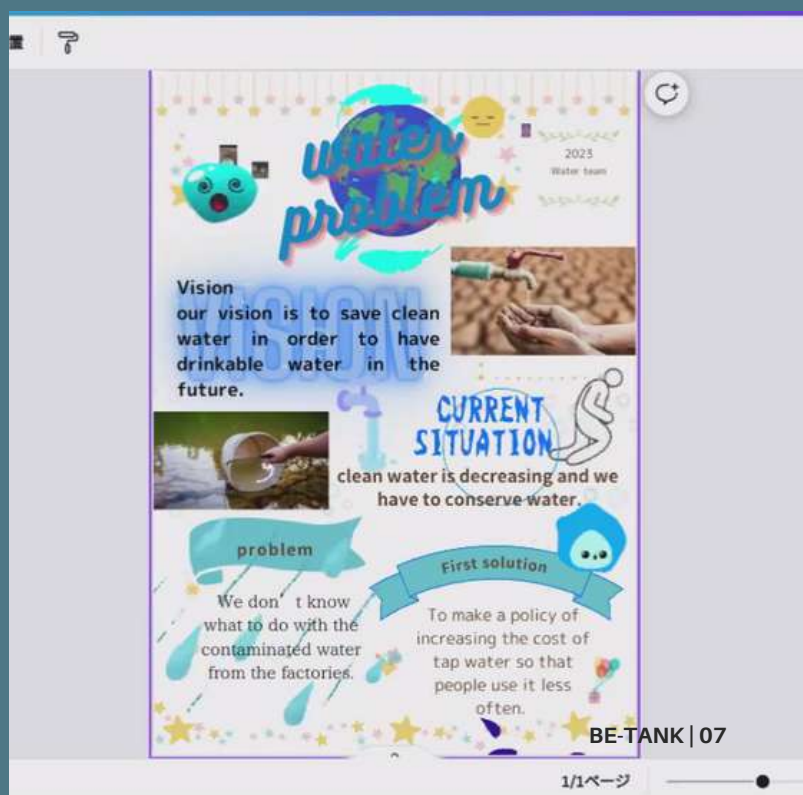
water problem

2023
Water team

Vision
our vision is to save clean water in order to have drinkable water in the future.

VISION

CURRENT SITUATION
clean water is decreasing and we have to conserve water.

problem
We don't know what to do with the contaminated water from the factories.

First solution
To make a policy of increasing the cost of tap water so that people use it less often.

BE-TANK | 07

1/1ページ